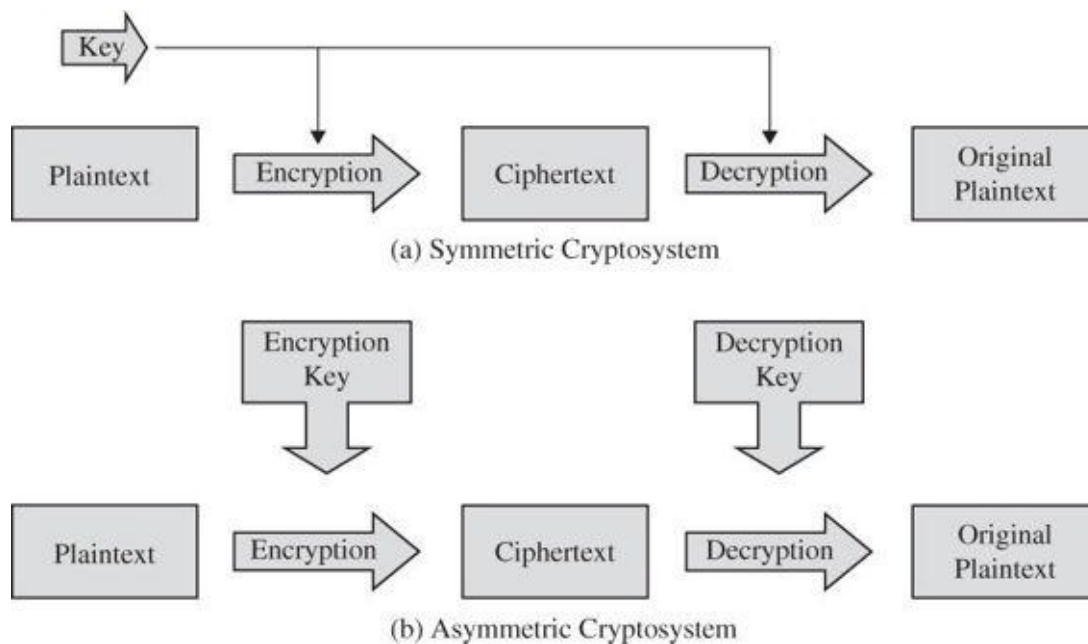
Key

Plaintext

Encryption

Ciphertext

Decryption

Original Plaintext

(a) Symmetric Cryptosystem

Encryption Key

Decryption Key

Plaintext

Encryption

Ciphertext

Decryption

Original Plaintext

(b) Asymmetric Cryptosystem